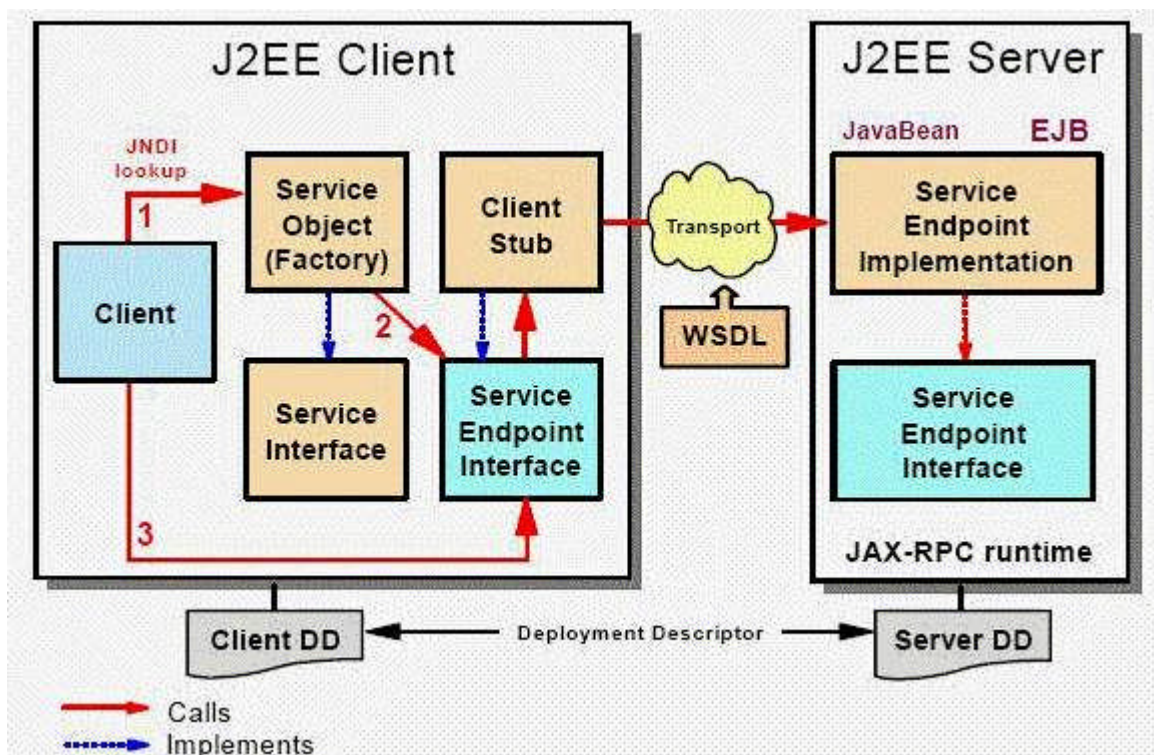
J2EE Client

JNDI lookup

1

Service Object (Factory)

Client Stub

Client

2

Service Interface

Service Endpoint Interface

3

Transport

WSDL

J2EE Server

JavaBean

EJB

Service Endpoint Implementation

Service Endpoint Interface

JAX-RPC runtime

Client DD

Deployment Descriptor

Server DD

Calls

Implements